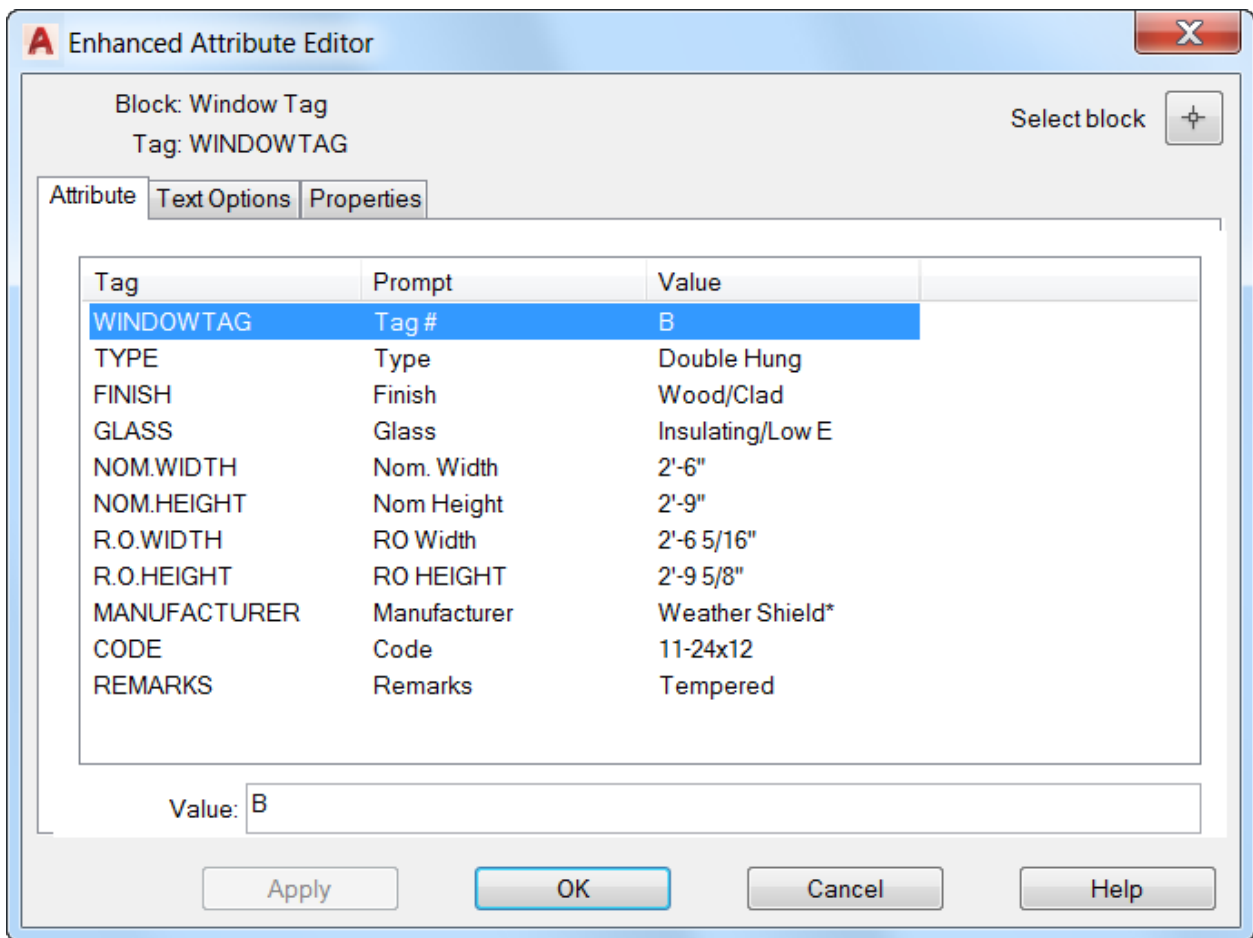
Enhanced Attribute Editor

Block: Window Tag
Tag: WINDOWTAG

Select block

Attribute | Text Options | Properties

| Tag | Prompt | Value |
|---|---|---|
| WINDOWTAG | Tag # | B |
| TYPE | Type | Double Hung |
| FINISH | Finish | Wood/Clad |
| GLASS | Glass | Insulating/Low E |
| NOM.WIDTH | Nom. Width | 2'-6" |
| NOM.HEIGHT | Nom Height | 2'-9" |
| R.O.WIDTH | RO Width | 2'-6 5/16" |
| R.O.HEIGHT | RO HEIGHT | 2'-9 5/8" |
| MANUFACTURER | Manufacturer | Weather Shield* |
| CODE | Code | 11-24x12 |
| REMARKS | Remarks | Tempered |

Value: B

Apply | OK | Cancel | Help